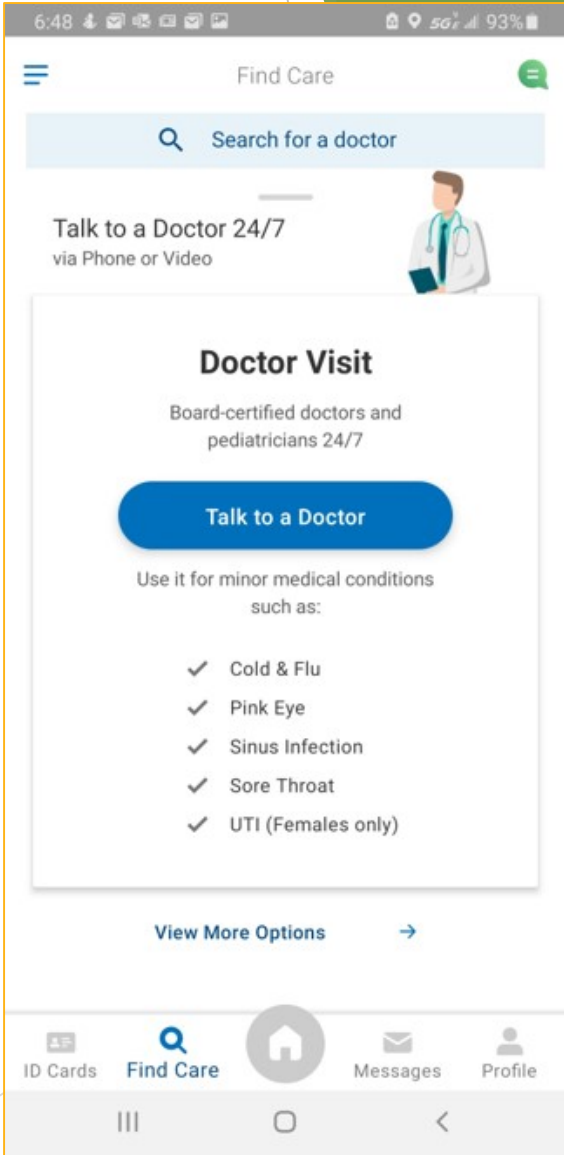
6:48 5G 93%

Find Care

Search for a doctor

Talk to a Doctor 24/7
via Phone or Video

Doctor Visit

Board-certified doctors and pediatricians 24/7

Talk to a Doctor

Use it for minor medical conditions such as:

✓ Cold & Flu
✓ Pink Eye
✓ Sinus Infection
✓ Sore Throat
✓ UTI (Females only)

View More Options →

ID Cards
Find Care
Messages
Profile